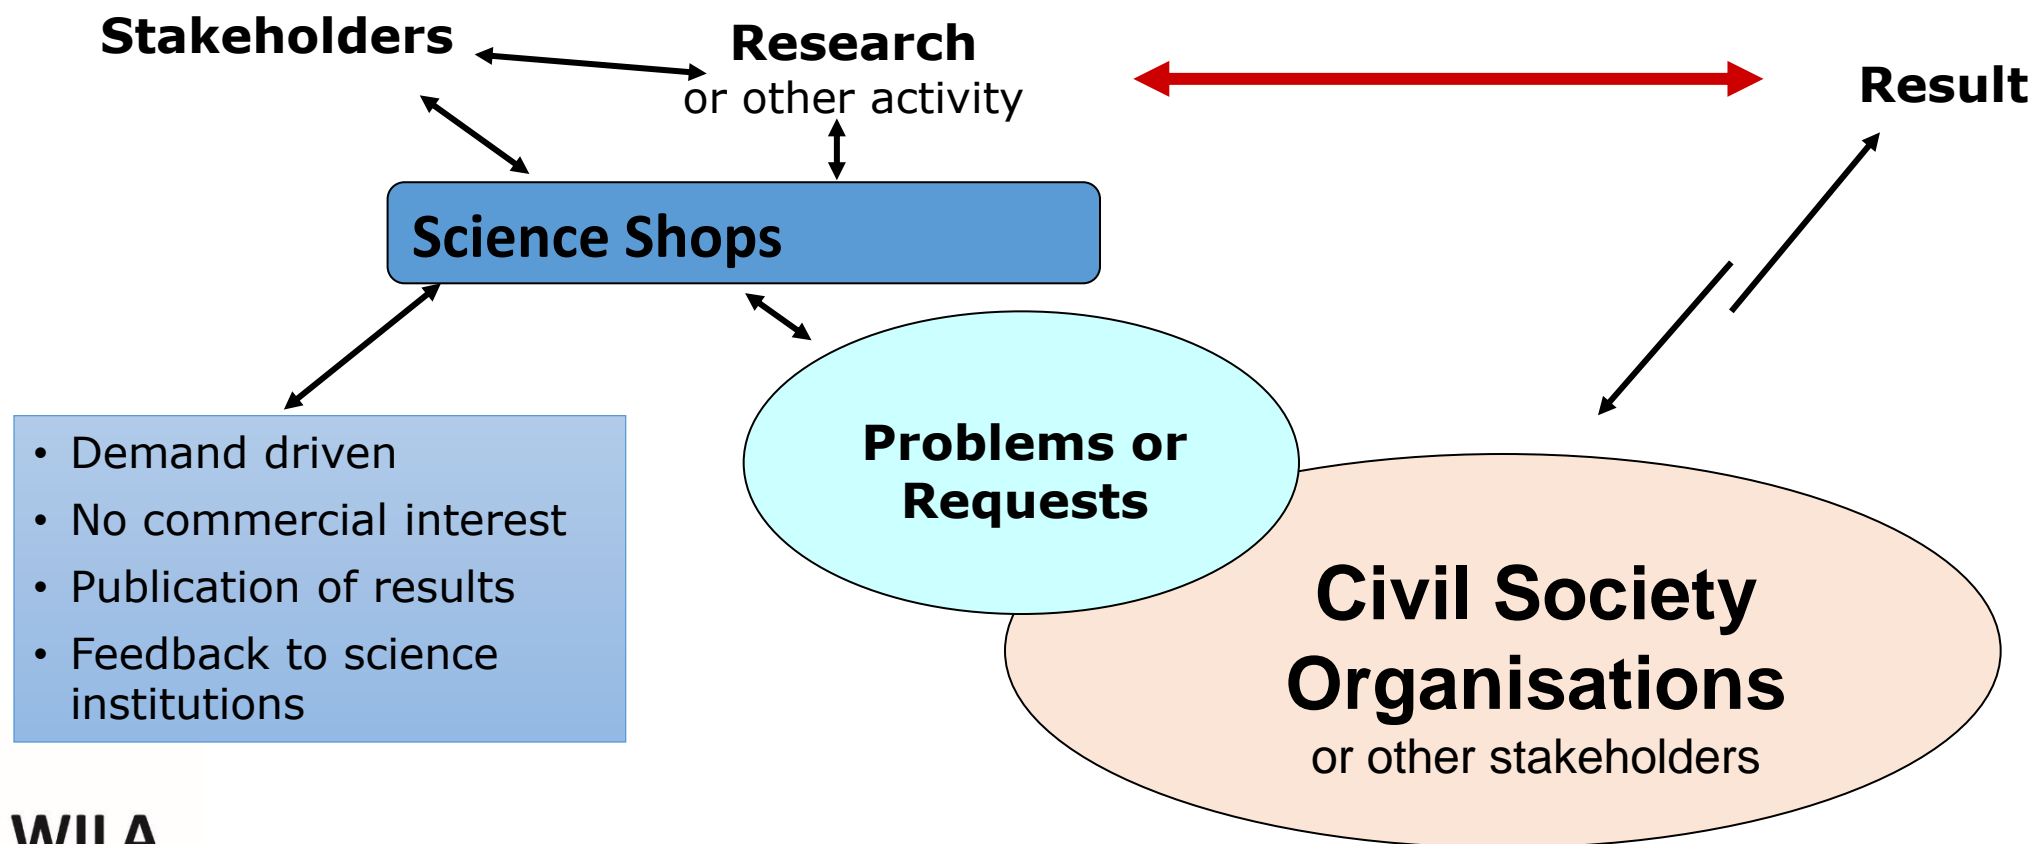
Stakeholders

Research
or other activity

Result

Science Shops

- Demand driven
- No commercial interest
- Publication of results
- Feedback to science institutions

Problems or Requests

Civil Society Organisations
or other stakeholders

WILA